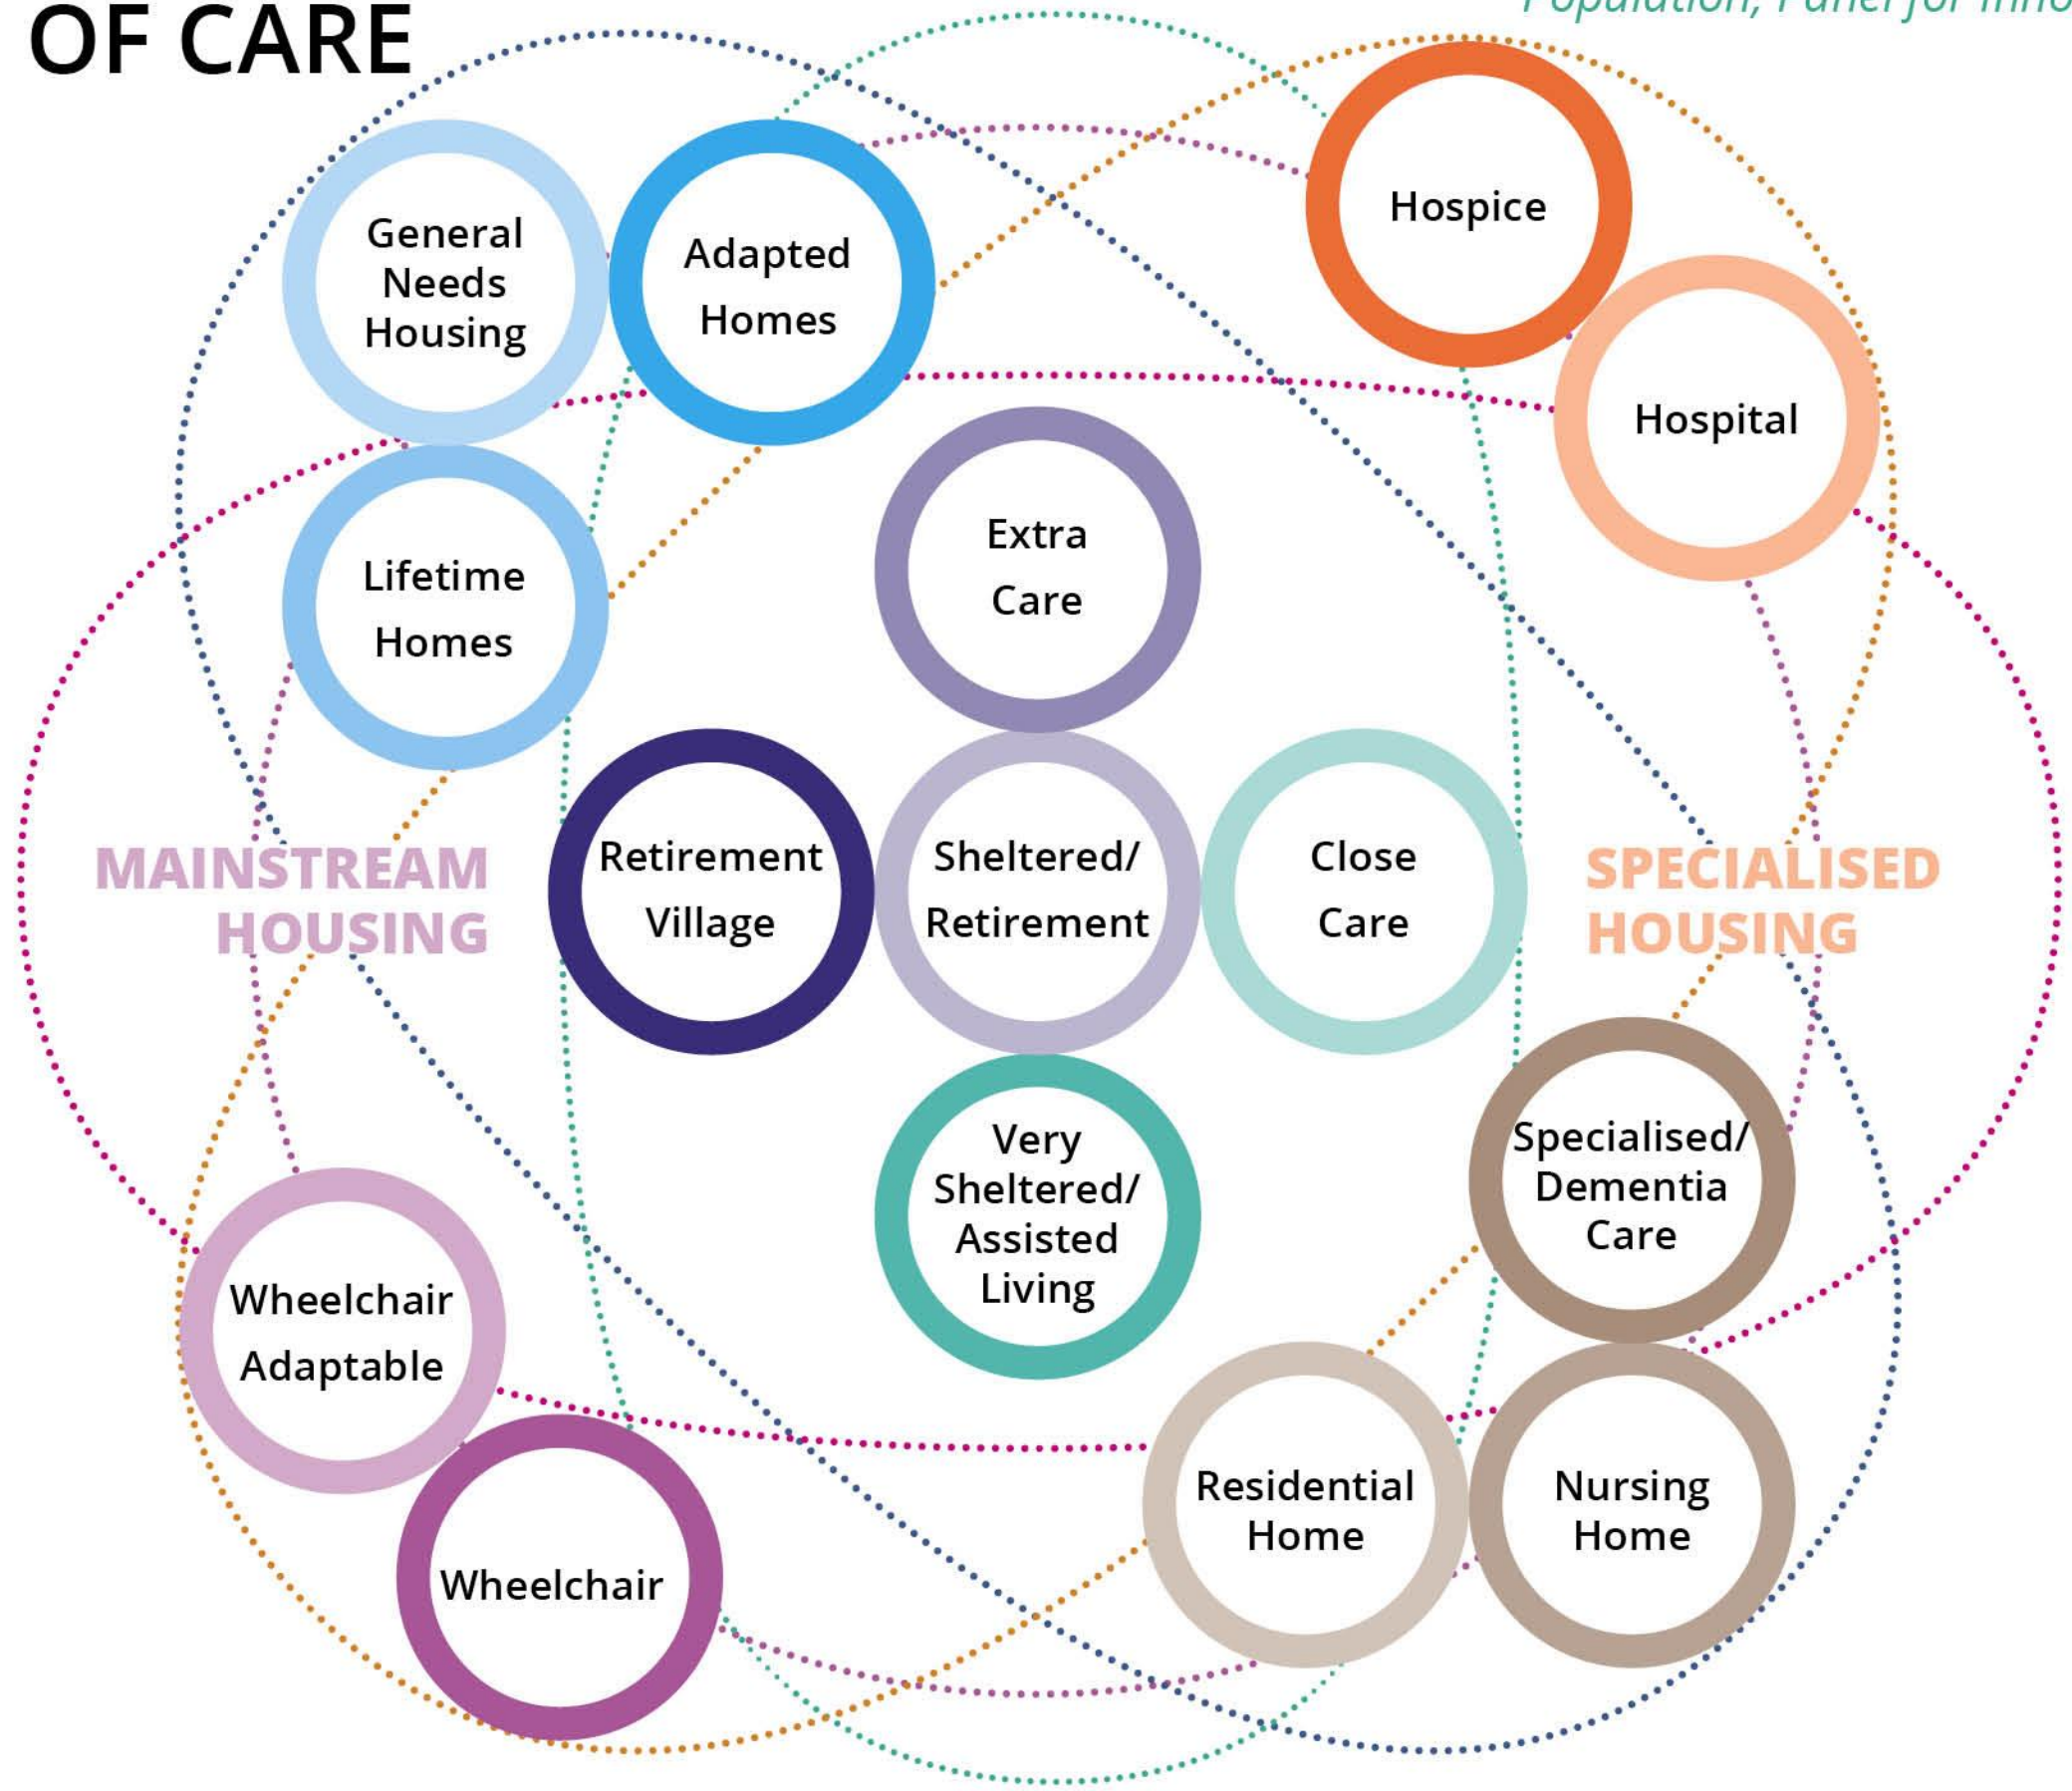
OF CARE

Population, Panel for Inno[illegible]

General Needs Housing

Adapted Homes

Hospice

Hospital

Lifetime Homes

Extra Care

MAINSTREAM HOUSING

Retirement Village

Sheltered/ Retirement

Close Care

SPECIALISED HOUSING

Very Sheltered/ Assisted Living

Specialised/ Dementia Care

Wheelchair Adaptable

Wheelchair

Residential Home

Nursing Home